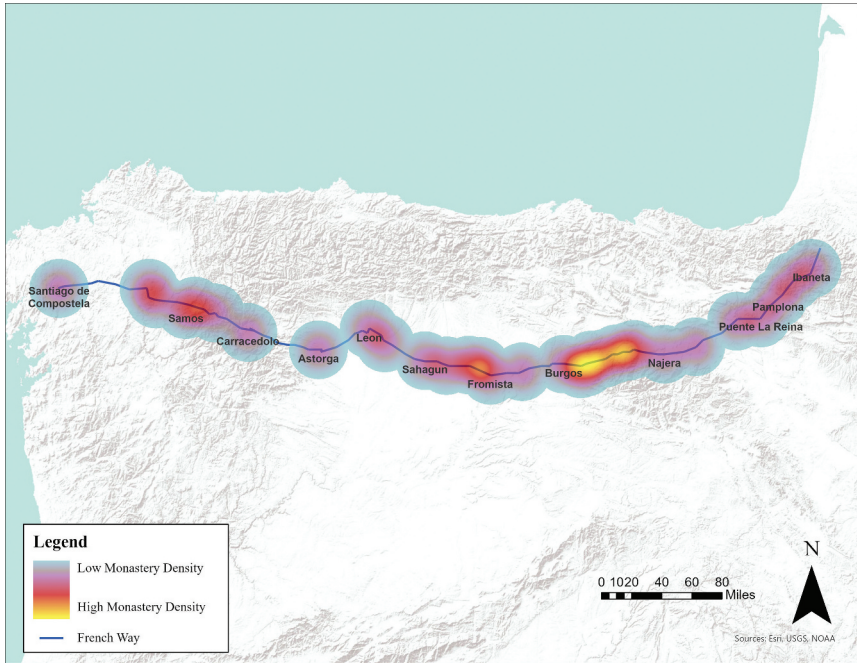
Santiago de Compostela

Samos

Carracedolo

Astorga

Leon

Sahagun

Fromista

Burgos

Najera

Puente La Reina

Pamplona

Ibaneta

Legend

Low Monastery Density

High Monastery Density

French Way

0 10 20 40 60 80 Miles

N

Sources: Esri, USGS, NOAA